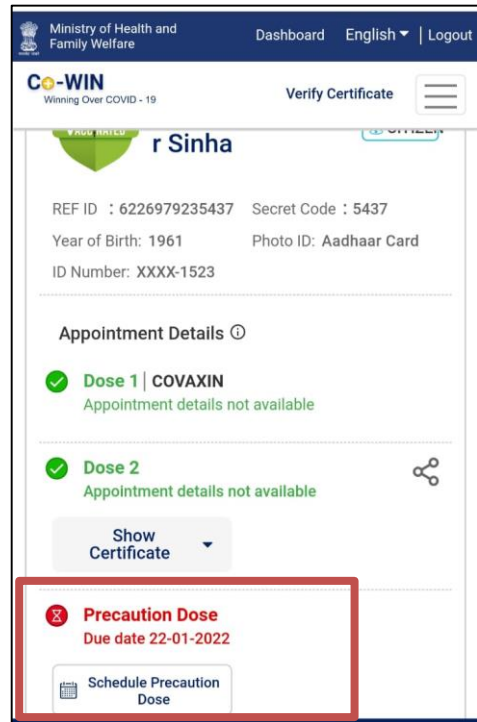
Ministry of Health and Family Welfare

Dashboard English | Logout

Co-WIN
Winning Over COVID - 19

Verify Certificate

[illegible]

r Sinha

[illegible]

REF ID : 6226979235437 Secret Code : 5437

Year of Birth: 1961 Photo ID: Aadhaar Card

ID Number: XXXX-1523

Appointment Details

Dose 1 | COVAXIN
Appointment details not available

Dose 2
Appointment details not available

Show Certificate

Precaution Dose
Due date 22-01-2022

Schedule Precaution Dose